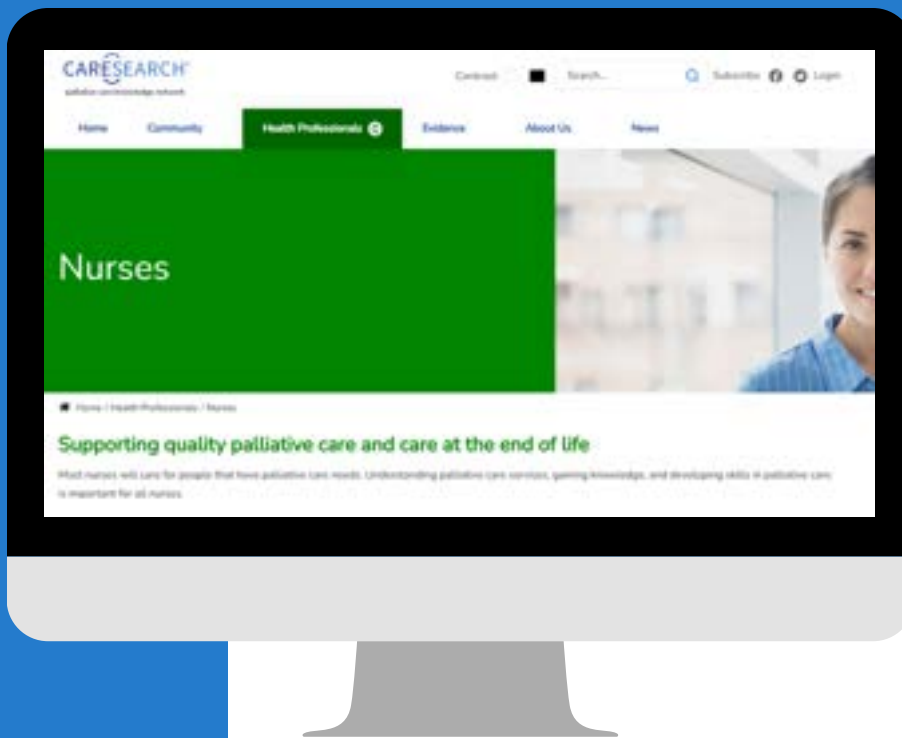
CARESEARCH
palliative care knowledge network

Contrast Search... Subscribe Login

Home Community Health Professionals Evidence About Us News

Nurses

Home / Health Professionals / Nurses

Supporting quality palliative care and care at the end of life

Most nurses will care for people that have palliative care needs. Understanding palliative care services, gaining knowledge, and developing skills in palliative care is important for all nurses.